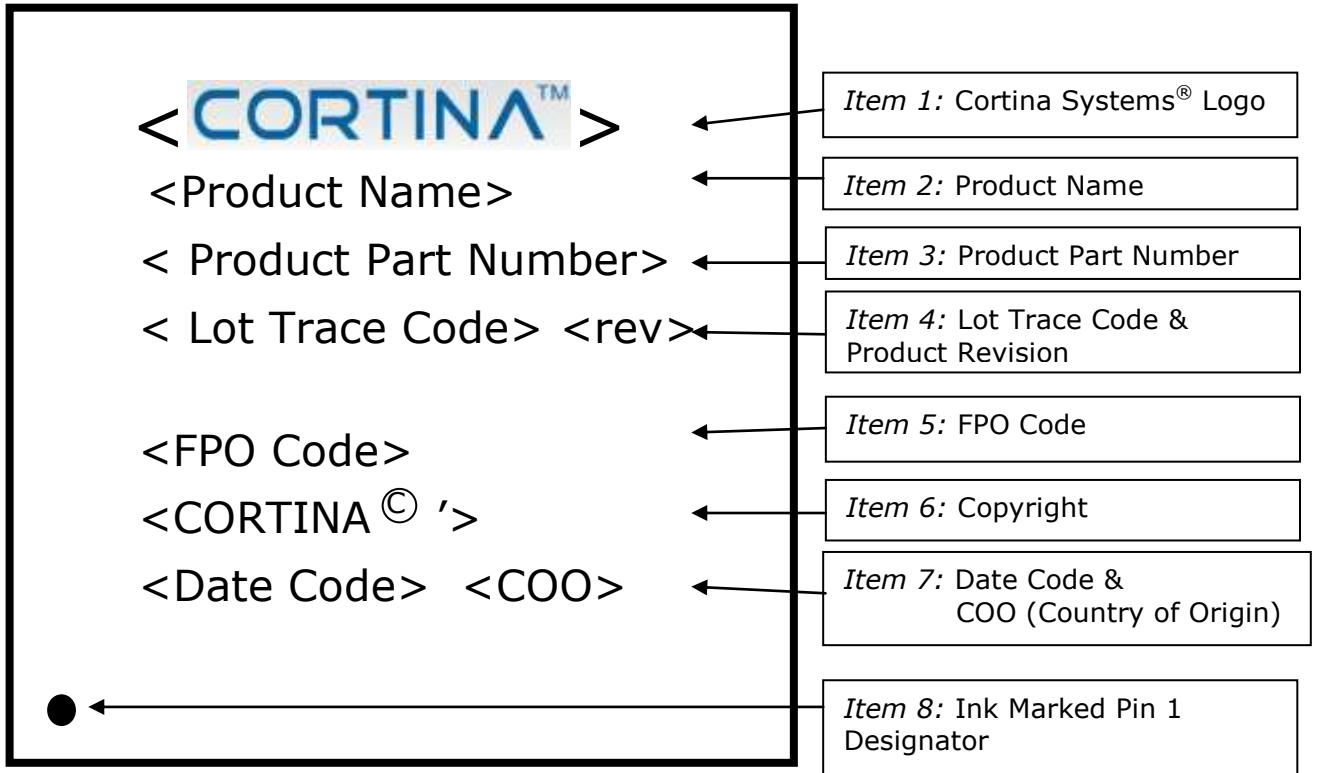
< CORTINA™ >

<Product Name>

< Product Part Number>

< Lot Trace Code> <rev>

<FPO Code>

<CORTINA © '>

<Date Code> <COO>

*Item 1:* Cortina Systems® Logo

*Item 2:* Product Name

*Item 3:* Product Part Number

*Item 4:* Lot Trace Code & Product Revision

*Item 5:* FPO Code

*Item 6:* Copyright

*Item 7:* Date Code & COO (Country of Origin)

*Item 8:* Ink Marked Pin 1 Designator